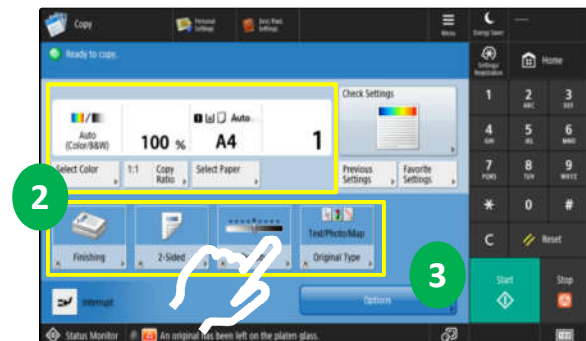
Copy

Personal Settings

Shrd. Pers. Settings

Menu

Energy Saver

Ready to copy.

Settings/Registration

Home

Auto (Color/B&W)

100 %

Auto

A4

1

Check Settings

Select Color

1:1

Copy Ratio

Select Paper

Previous Settings

Favorite Settings

2

Finishing

2-Sided

Text/Photo/Map

Original Type

3

Interrupt

Options

Start

Stop

1
2 ABC
3 DEF
4 GHI
5 JKL
6 MNO
7 PQRS
8 TUV
9 WXYZ
✱
0
#
C
Reset

Status Monitor

An original has been left on the platen glass.